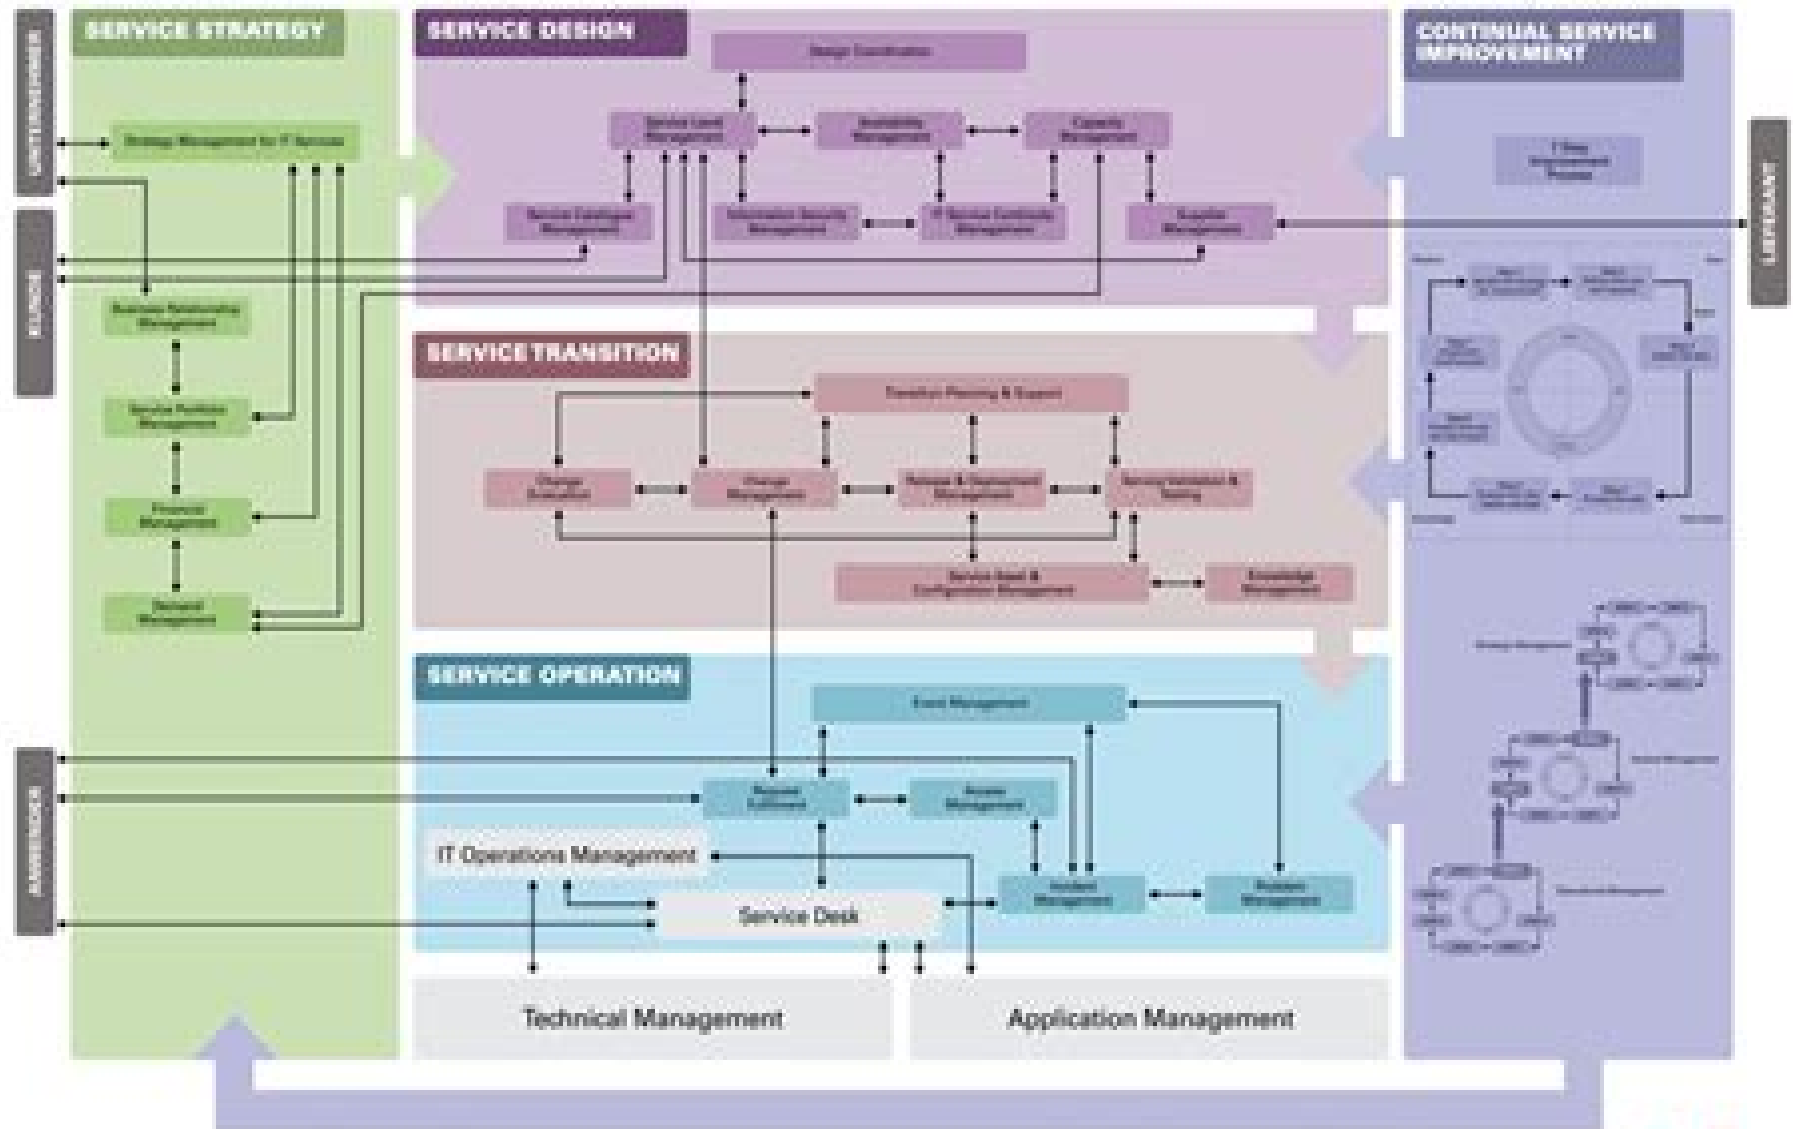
UNTERNEHMER

SERVICE STRATEGY

Strategy Management for IT Services

KUNDE

Business Relationship Management

Service Portfolio Management

Financial Management

Demand Management

ANWENDER

SERVICE DESIGN

Design Coordination

Service Level Management

Availability Management

Capacity Management

Service Catalogue Management

Information Security Management

IT Service Continuity Management

Supplier Management

SERVICE TRANSITION

Transition Planning & Support

Change Evaluation

Change Management

Release & Deployment Management

Service Validation & Testing

Service Asset & Configuration Management

Knowledge Management

SERVICE OPERATION

Event Management

Request Fulfilment

Access Management

IT Operations Management

Incident Management

Problem Management

Service Desk

Technical Management

Application Management

CONTINUAL SERVICE IMPROVEMENT

7-Step Improvement Process

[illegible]

LIEFERANT